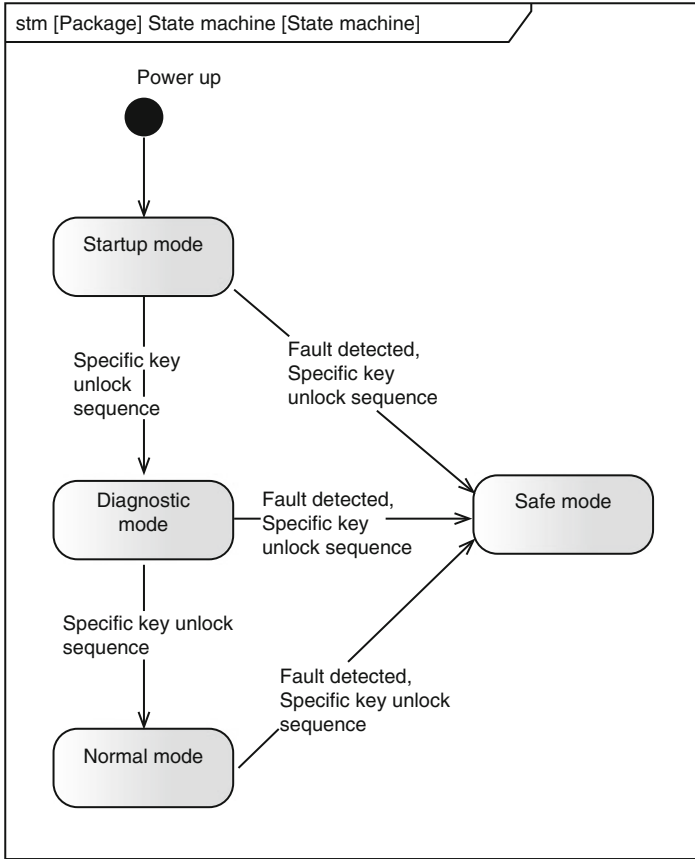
stm [Package] State machine [State machine]

Power up

Startup mode

Specific key unlock sequence

Fault detected, Specific key unlock sequence

Diagnostic mode

Fault detected, Specific key unlock sequence

Safe mode

Specific key unlock sequence

Fault detected, Specific key unlock sequence

Normal mode